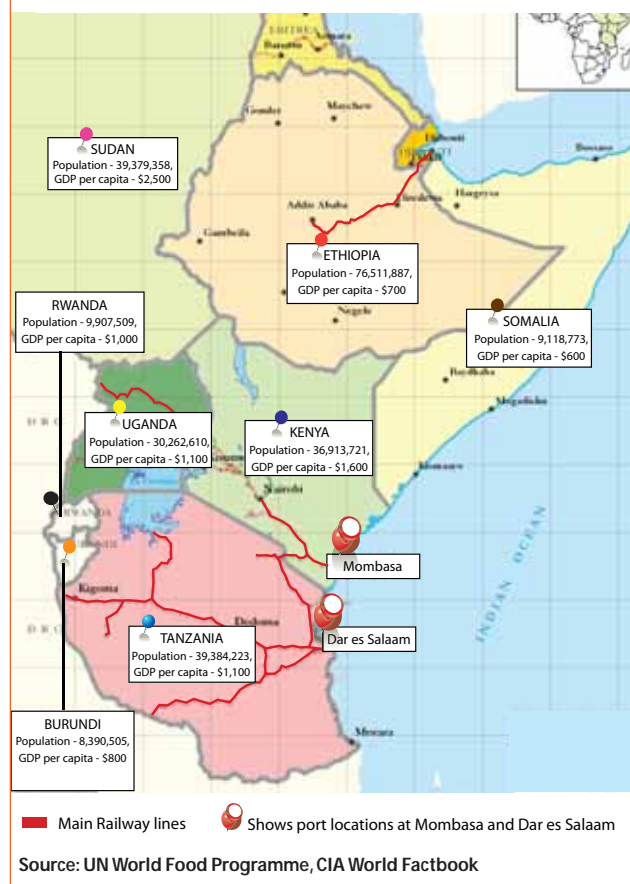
ERITREA

Asmara

Gonder

Mek'ele

Djibouti

DJIBOUTI

Berbera

Hargeysa

Dire Dawa

Addis Ababa

Gambela

Negele

SUDAN
Population - 39,379,358,
GDP per capita - $2,500

ETHIOPIA
Population - 76,511,887,
GDP per capita - $700

RWANDA
Population - 9,907,509,
GDP per capita - $1,000

SOMALIA
Population - 9,118,773,
GDP per capita - $600

Baydhabo

Mogadishu

UGANDA
Population - 30,262,610,
GDP per capita - $1,100

KENYA
Population - 36,913,721,
GDP per capita - $1,600

Kisumu

Nairobi

Kismaayo

RWANDA

Mombasa

INDIAN OCEAN

Kigoma

Dodoma

TANZANIA
Population - 39,384,223,
GDP per capita - $1,100

Dar es Salaam

BURUNDI
Population - 8,390,505,
GDP per capita - $800

Mtwara

Main Railway lines

Shows port locations at Mombasa and Dar es Salaam

Source: UN World Food Programme, CIA World Factbook